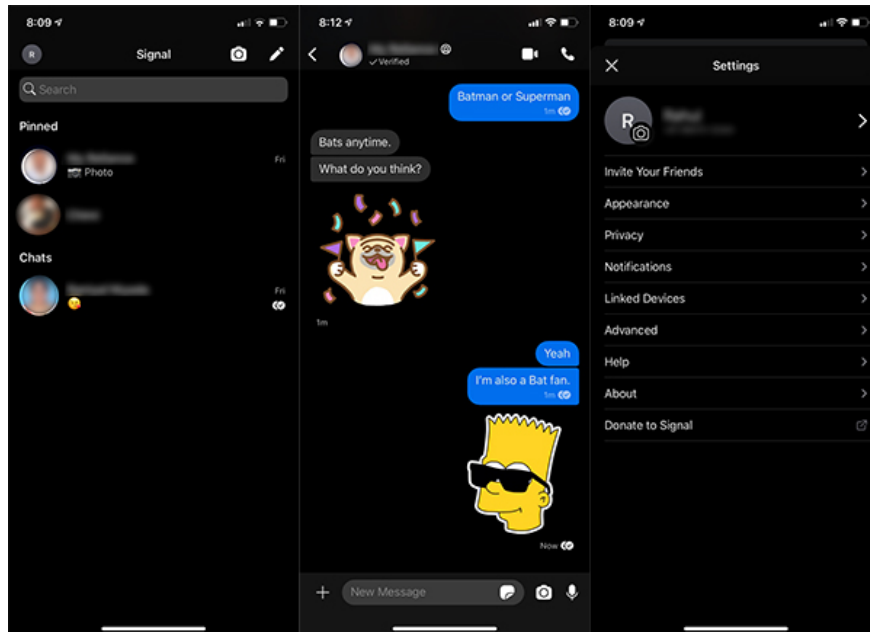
8:09

R Signal

Search

Pinned

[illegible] Fri
Photo

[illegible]

Chats

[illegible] Fri

8:12

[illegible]
Verified

Batman or Superman
1m

Bats anytime.

What do you think?

1m

Yeah

I'm also a Bat fan.
1m

Now

New Message

8:09

Settings

R
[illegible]

Invite Your Friends

Appearance

Privacy

Notifications

Linked Devices

Advanced

Help

About

Donate to Signal